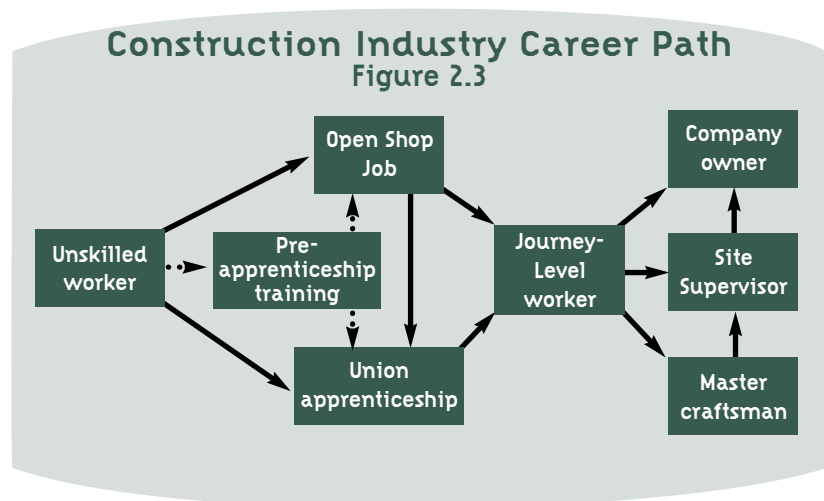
Construction Industry Career Path
Figure 2.3

Unskilled worker

Open Shop Job

Pre-apprenticeship training

Union apprenticeship

Journey-Level worker

Company owner

Site Supervisor

Master craftsman